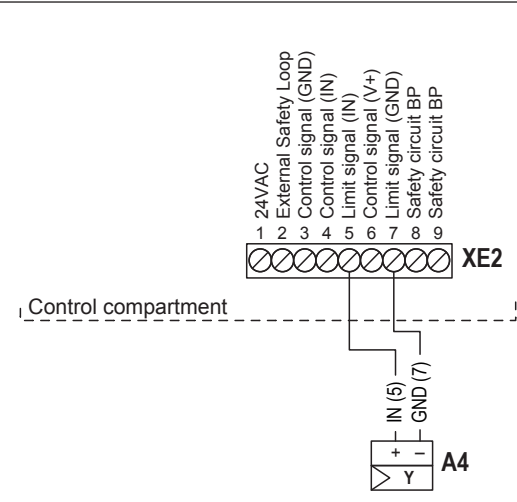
24VAC
External Safety Loop
Control signal (GND)
Control signal (IN)
Limit signal (IN)
Control signal (V+)
Limit signal (GND)
Safety circuit BP
Safety circuit BP

1 2 3 4 5 6 7 8 9

XE2

Control compartment

IN (5)
GND (7)

+ −
Y

A4